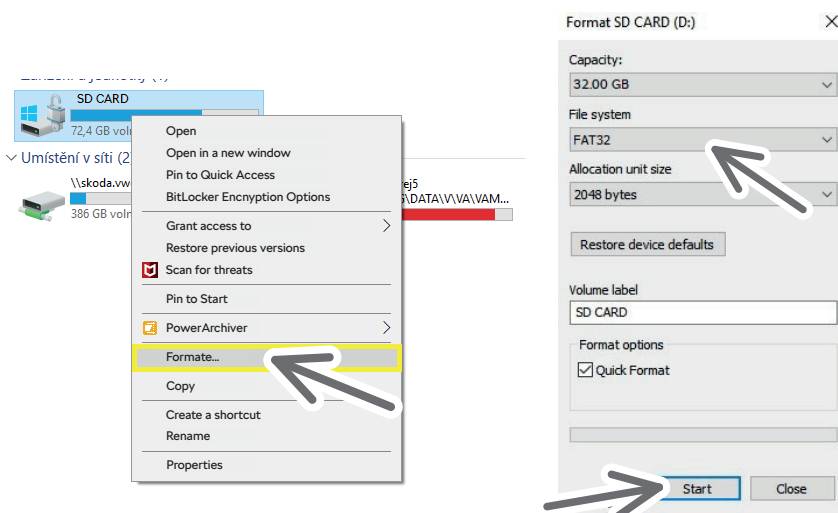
SD CARD
72,4 GB voln

Umístění v síti (2

\\skoda.vw
386 GB voln

rej5
\DATA\V\VA\VAM...

Open
Open in a new window
Pin to Quick Access
BitLocker Encnyption Options
Grant access to
Restore previous versions
Scan for threats
Pin to Start
PowerArchiver
Formate...
Copy
Create a shortcut
Rename
Properties

Format SD CARD (D:)
Capacity:
32.00 GB
File system
FAT32
Allocation unit size
2048 bytes
Restore device defaults
Volume label
SD CARD
Format options
Quick Format
Start
Close